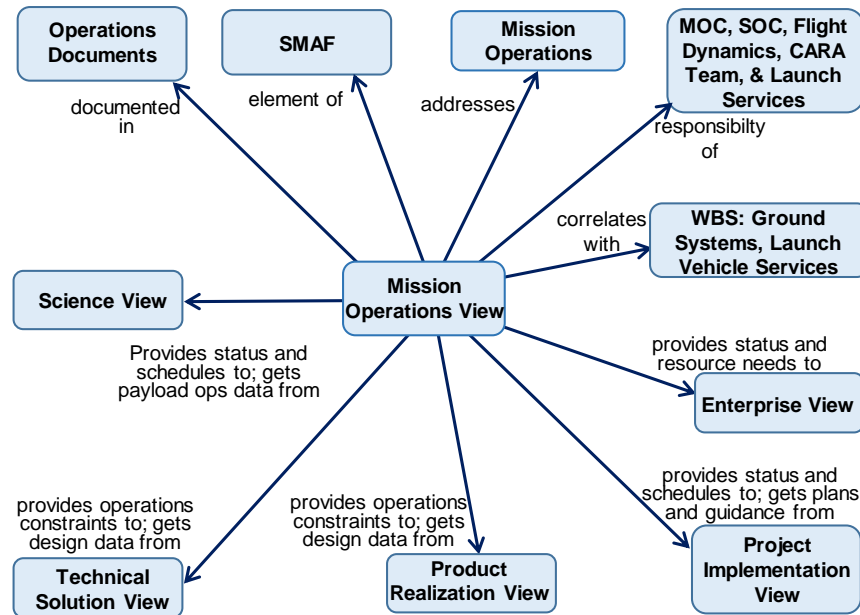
Operations Documents

SMAF

Mission Operations

MOC, SOC, Flight Dynamics, CARA Team, & Launch Services

documented in

element of

addresses

responsibilty of

correlates with

WBS: Ground Systems, Launch Vehicle Services

Science View

Mission Operations View

Provides status and schedules to; gets payload ops data from

provides status and resource needs to

Enterprise View

provides status and schedules to; gets plans and guidance from

provides operations constraints to; gets design data from

provides operations constraints to; gets design data from

Technical Solution View

Product Realization View

Project Implementation View